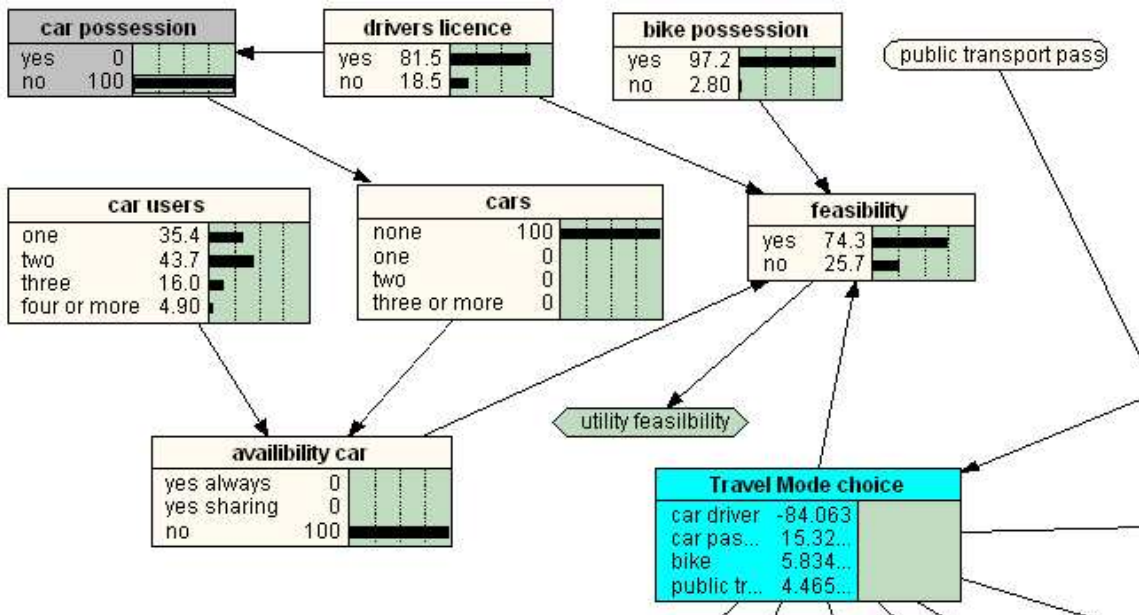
car possession
yes 0
no 100

drivers licence
yes 81.5
no 18.5

bike possession
yes 97.2
no 2.80

public transport pass

car users
one 35.4
two 43.7
three 16.0
four or more 4.90

cars
none 100
one 0
two 0
three or more 0

feasibility
yes 74.3
no 25.7

utility feasilbility

availibility car
yes always 0
yes sharing 0
no 100

Travel Mode choice
car driver -84.063
car pas... 15.32...
bike 5.834...
public tr... 4.465...